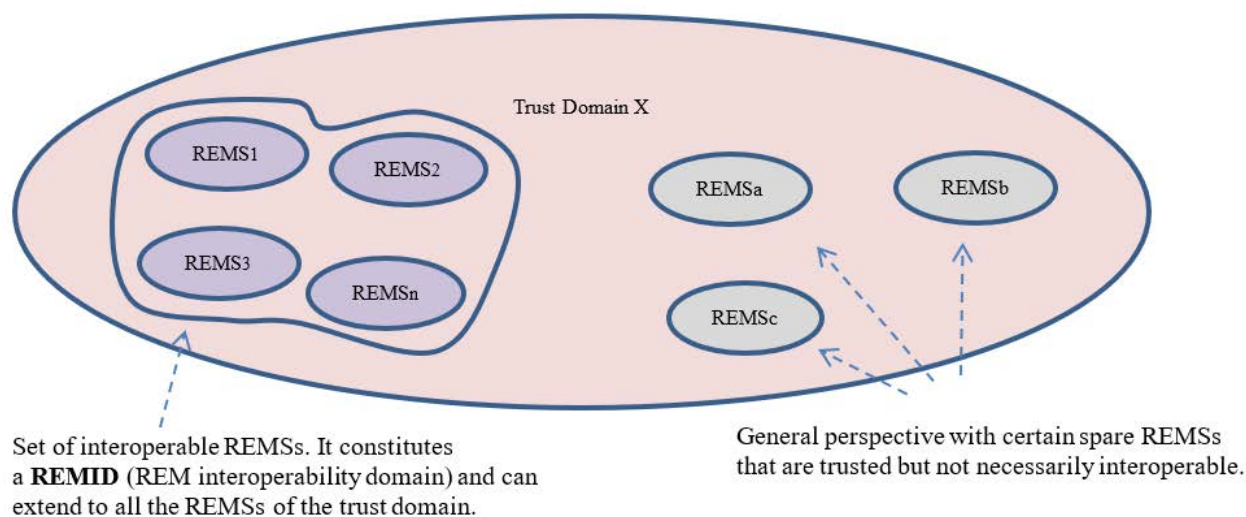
Trust Domain X

REMS1

REMS2

REMS3

REMSn

REMSa

REMSb

REMSc

Set of interoperable REMSs. It constitutes a **REMID** (REM interoperability domain) and can extend to all the REMSs of the trust domain.

General perspective with certain spare REMSs that are trusted but not necessarily interoperable.